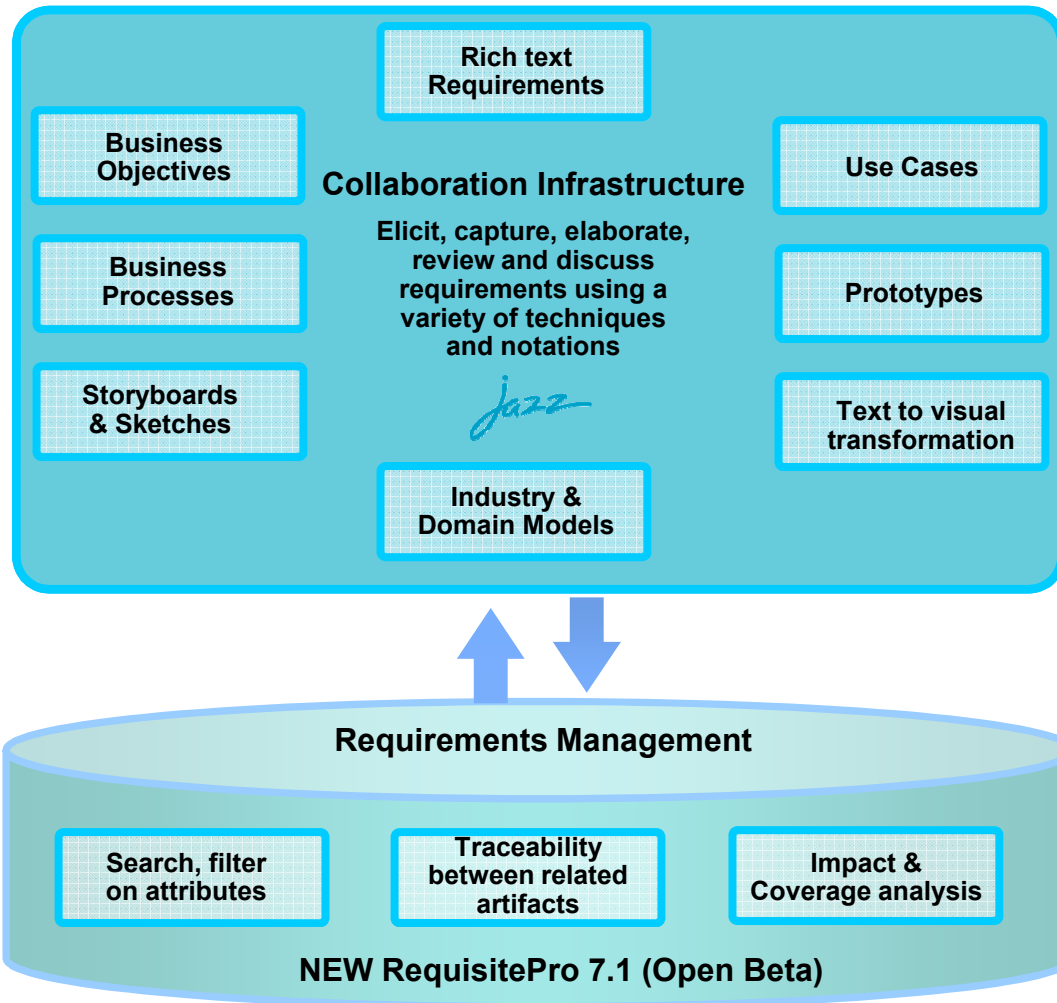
Rich text Requirements

Business Objectives

Collaboration Infrastructure

Use Cases

Elicit, capture, elaborate, review and discuss requirements using a variety of techniques and notations

Business Processes

Prototypes

jazz

Storyboards & Sketches

Text to visual transformation

Industry & Domain Models

Requirements Management

Search, filter on attributes

Traceability between related artifacts

Impact & Coverage analysis

NEW RequisitePro 7.1 (Open Beta)